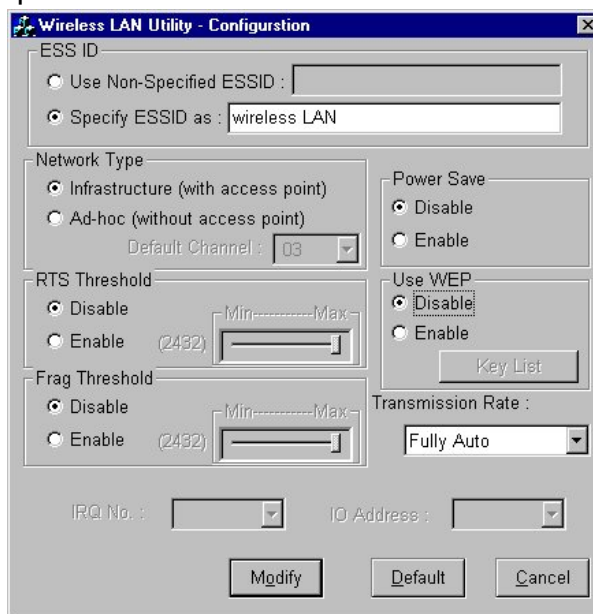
Wireless LAN Utility - Configurstion

ESS ID
Use Non-Specified ESSID :
Specify ESSID as : wireless LAN

Network Type
Infrastructure (with access point)
Ad-hoc (without access point)
Default Channel : 03

Power Save
Disable
Enable

RTS Threshold
Disable
Enable
Min----------Max
(2432)

Use WEP
Disable
Enable
Key List

Frag Threshold
Disable
Enable
Min----------Max
(2432)

Transmission Rate :
Fully Auto

IRQ No. :
IO Address :

Modify
Default
Cancel